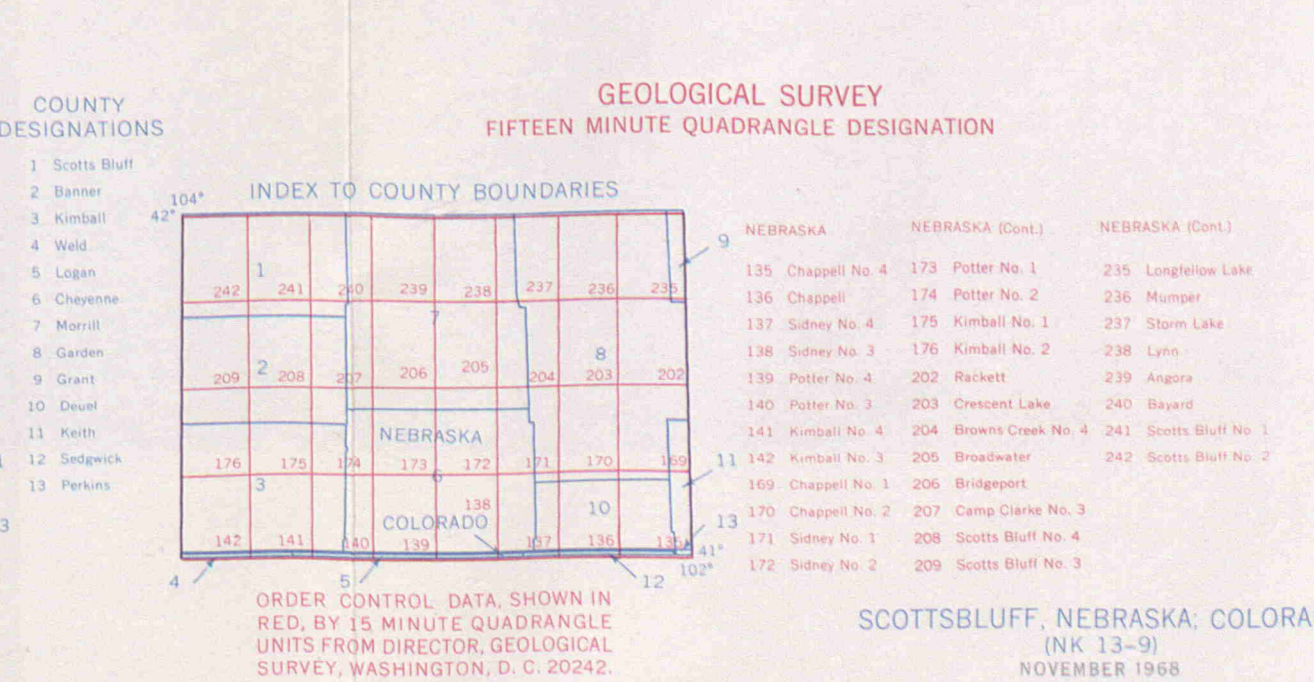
COUNTY DESIGNATIONS

1 Scotts Bluff
2 Banner
3 Kimball
4 Weld
5 Logan
6 Cheyenne
7 Morrill
8 Garden
9 Grant
10 Deuel
11 Keith
12 Sedgwick
13 Perkins

3

GEOLOGICAL SURVEY
FIFTEEN MINUTE QUADRANGLE DESIGNATION

INDEX TO COUNTY BOUNDARIES

104°
42°

1
242 241 240 239 238 237 236 235
7
2
8
209 208 207 206 205 204 203 202
NEBRASKA
176 175 174 173 172 171 170 169
3
6
138
COLORADO
10
142 141 140 139 137 136 135
41°
102°
4 5 12
9
11
13

NEBRASKA
135 Chappell No. 4
136 Chappell
137 Sidney No. 4
138 Sidney No. 3
139 Potter No. 4
140 Potter No. 3
141 Kimball No. 4
142 Kimball No. 3
169 Chappell No. 1
170 Chappell No. 2
171 Sidney No. 1
172 Sidney No. 2

NEBRASKA (Cont.)
173 Potter No. 1
174 Potter No. 2
175 Kimball No. 1
176 Kimball No. 2
202 Rackett
203 Crescent Lake
204 Browns Creek No. 4
205 Broadwater
206 Bridgeport
207 Camp Clarke No. 3
208 Scotts Bluff No. 4
209 Scotts Bluff No. 3

NEBRASKA (Cont.)
235 Longfellow Lake
236 Mumper
237 Storm Lake
238 Lynn
239 Angora
240 Bayard
241 Scotts Bluff No. 1
242 Scotts Bluff No. 2

ORDER CONTROL DATA, SHOWN IN RED, BY 15 MINUTE QUADRANGLE UNITS FROM DIRECTOR, GEOLOGICAL SURVEY, WASHINGTON, D. C. 20242.

SCOTTSBLUFF, NEBRASKA; COLORA
(NK 13-9)
NOVEMBER 1968